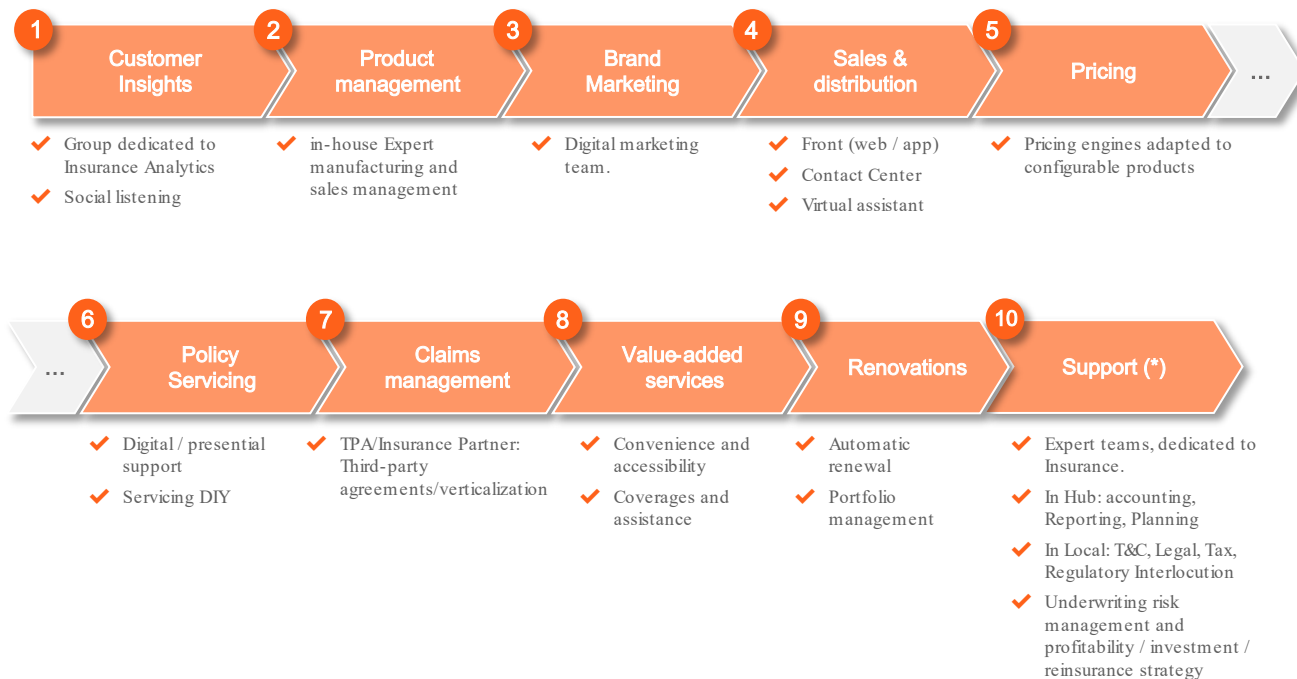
1 Customer Insights
Group dedicated to Insurance Analytics
Social listening

2 Product management
in-house Expert manufacturing and sales management

3 Brand Marketing
Digital marketing team.

4 Sales & distribution
Front (web / app)
Contact Center
Virtual assistant

5 Pricing
Pricing engines adapted to configurable products

...

...

6 Policy Servicing
Digital / presential support
Servicing DIY

7 Claims management
TPA/Insurance Partner: Third-party agreements/verticalization

8 Value-added services
Convenience and accessibility
Coverages and assistance

9 Renovations
Automatic renewal
Portfolio management

10 Support (*)
Expert teams, dedicated to Insurance.
In Hub: accounting, Reporting, Planning
In Local: T&C, Legal, Tax, Regulatory Interlocution
Underwriting risk management and profitability / investment / reinsurance strategy